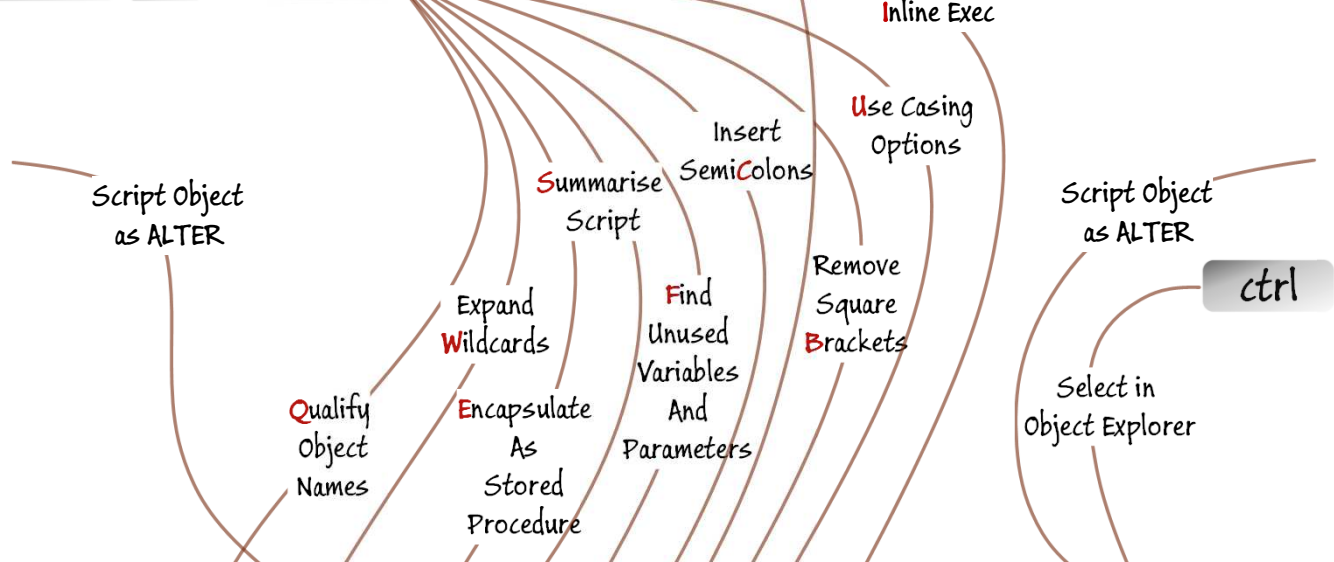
Inline Exec

Use Casing Options

Insert SemiColons

Summarise Script

Script Object as ALTER

Script Object as ALTER

ctrl

Remove Square Brackets

Find Unused Variables And Parameters

Expand Wildcards

Select in Object Explorer

Qualify Object Names

Encapsulate As Stored Procedure